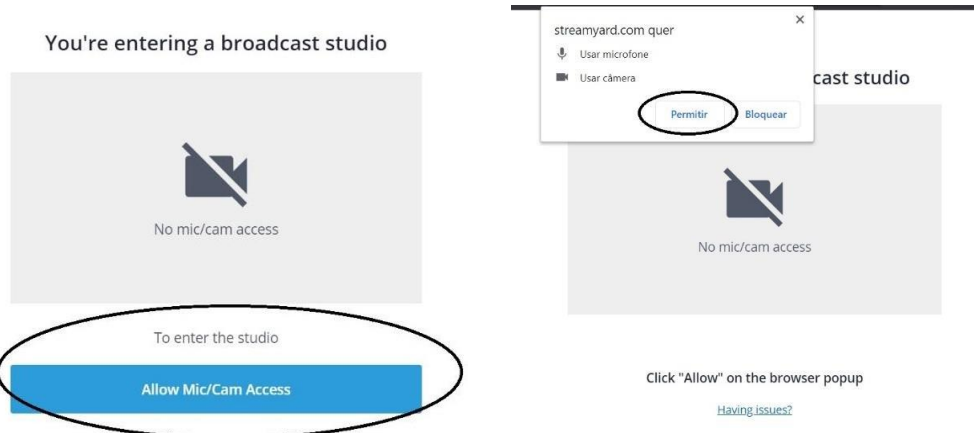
You're entering a broadcast studio

No mic/cam access

To enter the studio

Allow Mic/Cam Access

streamyard.com quer

×

Usar microfone

Usar câmera

Permitir

Bloquear

cast studio

No mic/cam access

Click "Allow" on the browser popup

Having issues?